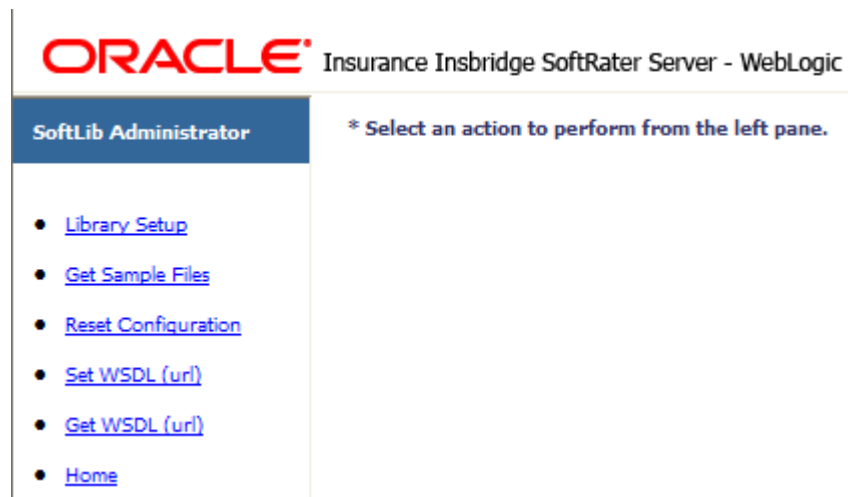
ORACLE Insurance Insbridge SoftRater Server - WebLogic

SoftLib Administrator

* Select an action to perform from the left pane.

- Library Setup
- Get Sample Files
- Reset Configuration
- Set WSDL (url)
- Get WSDL (url)
- Home